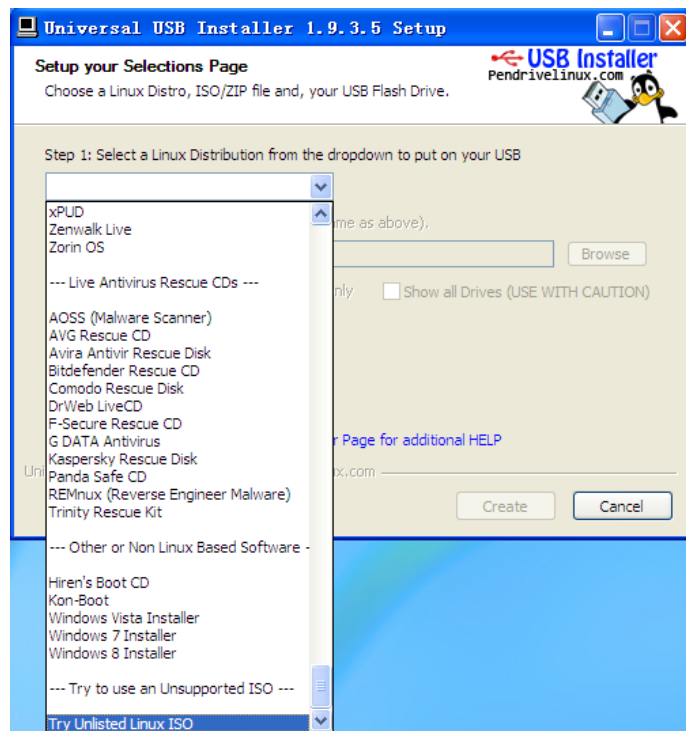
Universal USB Installer 1.9.3.5 Setup

Setup your Selections Page
Choose a Linux Distro, ISO/ZIP file and, your USB Flash Drive.

USB Installer
Pendrivelinux.com

Step 1: Select a Linux Distribution from the dropdown to put on your USB

xPUD
Zenwalk Live
Zorin OS

--- Live Antivirus Rescue CDs ---

AOSS (Malware Scanner)
AVG Rescue CD
Avira Antivir Rescue Disk
Bitdefender Rescue CD
Comodo Rescue Disk
DrWeb LiveCD
F-Secure Rescue CD
G DATA Antivirus
Kaspersky Rescue Disk
Panda Safe CD
REMnux (Reverse Engineer Malware)
Trinity Rescue Kit

--- Other or Non Linux Based Software -

Hiren's Boot CD
Kon-Boot
Windows Vista Installer
Windows 7 Installer
Windows 8 Installer

--- Try to use an Unsupported ISO ---

Try Unlisted Linux ISO

me as above).

Browse

nly

Show all Drives (USE WITH CAUTION)

r Page for additional HELP

Uni

ux.com

Create

Cancel